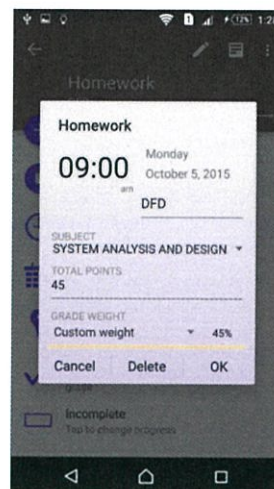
12% 1:2

Homework

Homework

09:00
am

Monday
October 5, 2015

DFD

SUBJECT
SYSTEM ANALYSIS AND DESIGN

TOTAL POINTS
45

GRADE WEIGHT
Custom weight
45%

Cancel
Delete
OK

grade

Incomplete
Tap to change progress